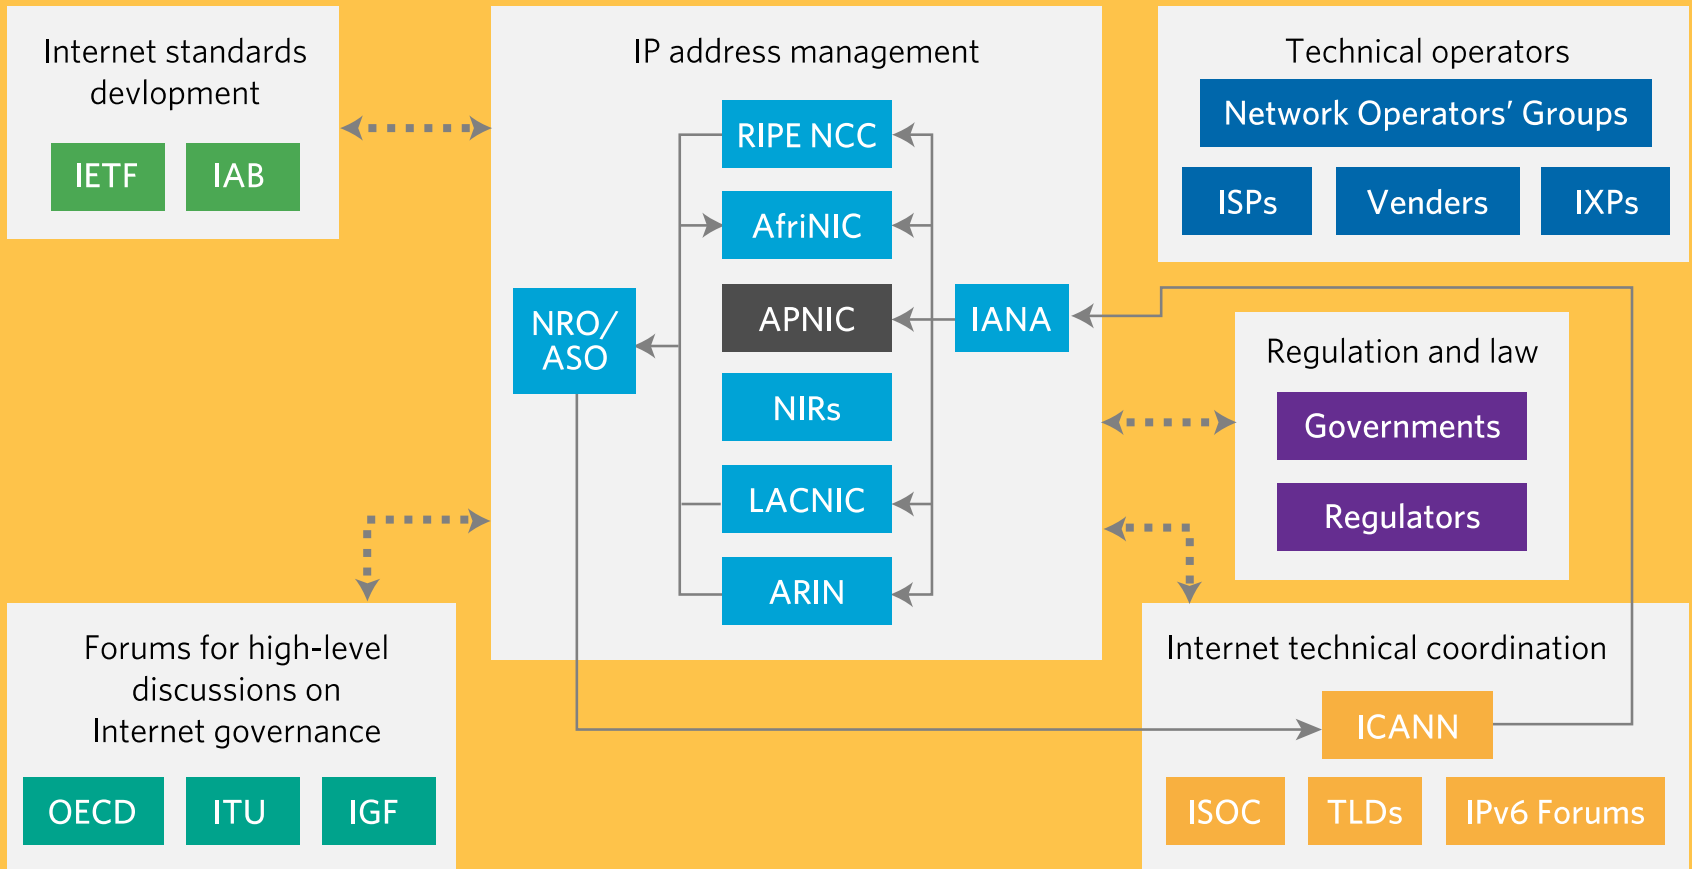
Internet standards devlopment

IETF

IAB

IP address management

RIPE NCC

AfriNIC

NRO/ ASO

APNIC

IANA

NIRs

LACNIC

ARIN

Technical operators

Network Operators' Groups

ISPs

Venders

IXPs

Regulation and law

Governments

Regulators

Forums for high-level discussions on Internet governance

OECD

ITU

IGF

Internet technical coordination

ICANN

ISOC

TLDs

IPv6 Forums